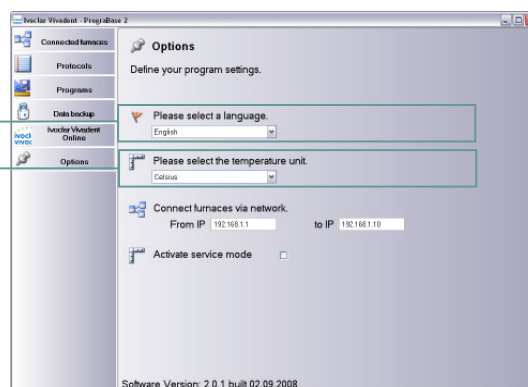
Ivoclar Vivadent - PrograBase 2

Connected furnaces

Protocols

Programs

Data backup

Ivoclar Vivadent Online

Options

Options

Define your program settings.

Please select a language.

English

Please select the temperature unit.

Celsius

Connect furnaces via network.

From IP 192.168.1.1 to IP 192.168.1.10

Activate service mode

Software Version: 2.0.1 built 02.09.2008